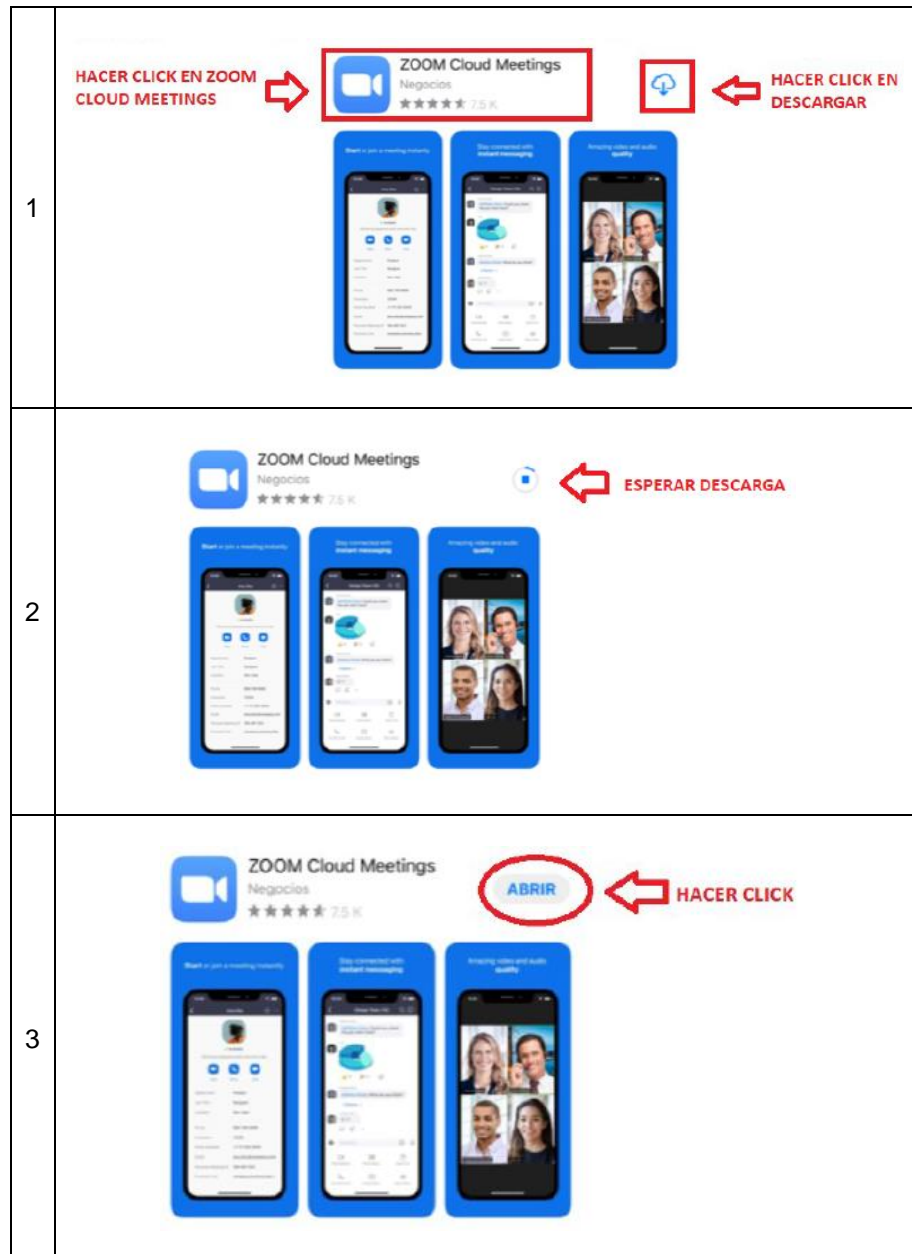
| | |
|---|---|
| 1 | HACER CLICK EN ZOOM CLOUD MEETINGS ZOOM Cloud Meetings Negocios ★★★★★ 7,5 K HACER CLICK EN DESCARGAR Start a join a meeting instantly Stay connected with instant messaging Amazing video and audio quality |
| 2 | ZOOM Cloud Meetings Negocios ★★★★★ 7,5 K ESPERAR DESCARGA Start a join a meeting instantly Stay connected with instant messaging Amazing video and audio quality |
| 3 | ZOOM Cloud Meetings Negocios ★★★★★ 7,5 K ABRIR HACER CLICK Start a join a meeting instantly Stay connected with instant messaging Amazing video and audio quality |